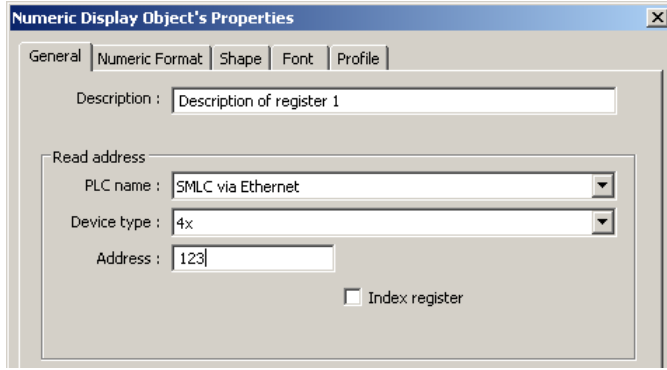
Numeric Display Object's Properties

General | Numeric Format | Shape | Font | Profile

Description : Description of register 1

Read address

PLC name : SMLC via Ethernet

Device type : 4x

Address : 123

Index register